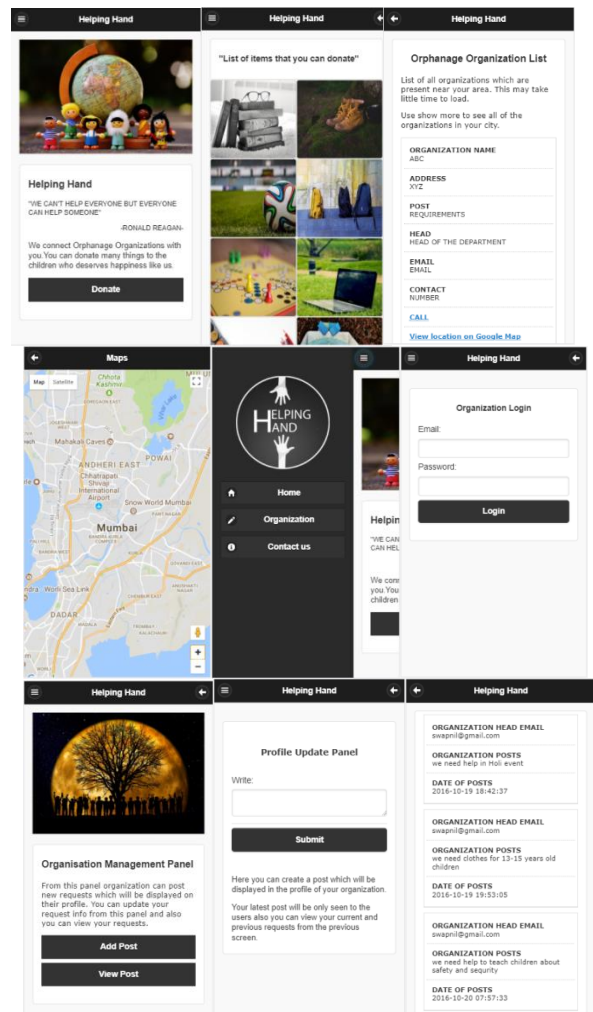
Helping Hand

Helping Hand

"WE CAN'T HELP EVERYONE BUT EVERYONE CAN HELP SOMEONE"

-RONALD REAGAN-

We connect Orphanage Organizations with you.You can donate many things to the children who deserves happiness like us.

Donate

Helping Hand

"List of items that you can donate"

Helping Hand

Orphanage Organization List

List of all organizations which are present near your area. This may take little time to load.

Use show more to see all of the organizations in your city.

ORGANIZATION NAME
ABC

ADDRESS
XYZ

POST
REQUIREMENTS

HEAD
HEAD OF THE DEPARTMENT

EMAIL
EMAIL

CONTACT
NUMBER

CALL

View location on Google Map

Maps

Map Satellite

Chhota Kashmir

Mahakali Caves

POWAI

ANDHERI EAST

Chhatrapati Shivaji International Airport

Snow World Mumbai

Mumbai

DADAR

TROMBAY

HELPING HAND

Home

Organization

Contact us

Helpin

"WE CAN CAN HEL

We conn you.You children

Helping Hand

Organization Login

Email:

Password:

Login

Helping Hand

Organisation Management Panel

From this panel organization can post new requests which will be displayed on their profile. You can update your request info from this panel and also you can view your requests.

Add Post

View Post

Helping Hand

Profile Update Panel

Write:

Submit

Here you can create a post which will be displayed in the profile of your organization.

Your latest post will be only seen to the users also you can view your current and previous requests from the previous screen.

Helping Hand

ORGANIZATION HEAD EMAIL
swapnil@gmail.com

ORGANIZATION POSTS
we need help in Holi event

DATE OF POSTS
2016-10-19 18:42:37

ORGANIZATION HEAD EMAIL
swapnil@gmail.com

ORGANIZATION POSTS
we need clothes for 13-15 years old children

DATE OF POSTS
2016-10-19 19:53:05

ORGANIZATION HEAD EMAIL
swapnil@gmail.com

ORGANIZATION POSTS
we need help to teach children about safety and sequrity

DATE OF POSTS
2016-10-20 07:57:33